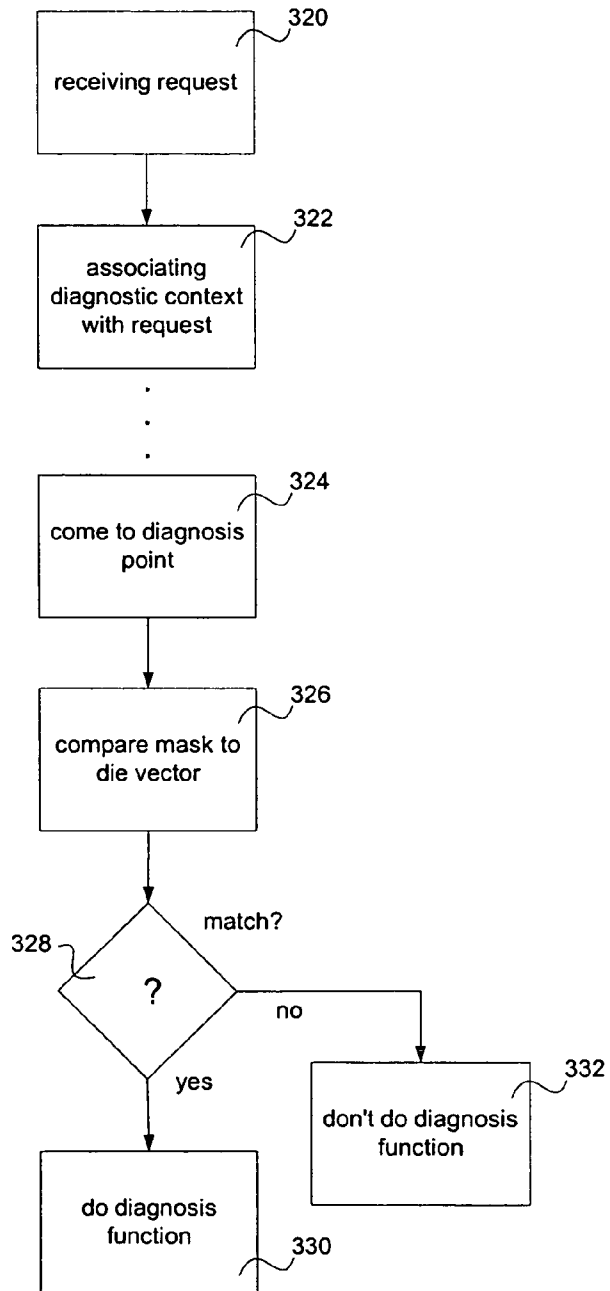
320
receiving request

322
associating diagnostic context with request

.
.
.

324
come to diagnosis point

326
compare mask to die vector

328
?
match?
no
yes

332
don't do diagnosis function

do diagnosis function
330